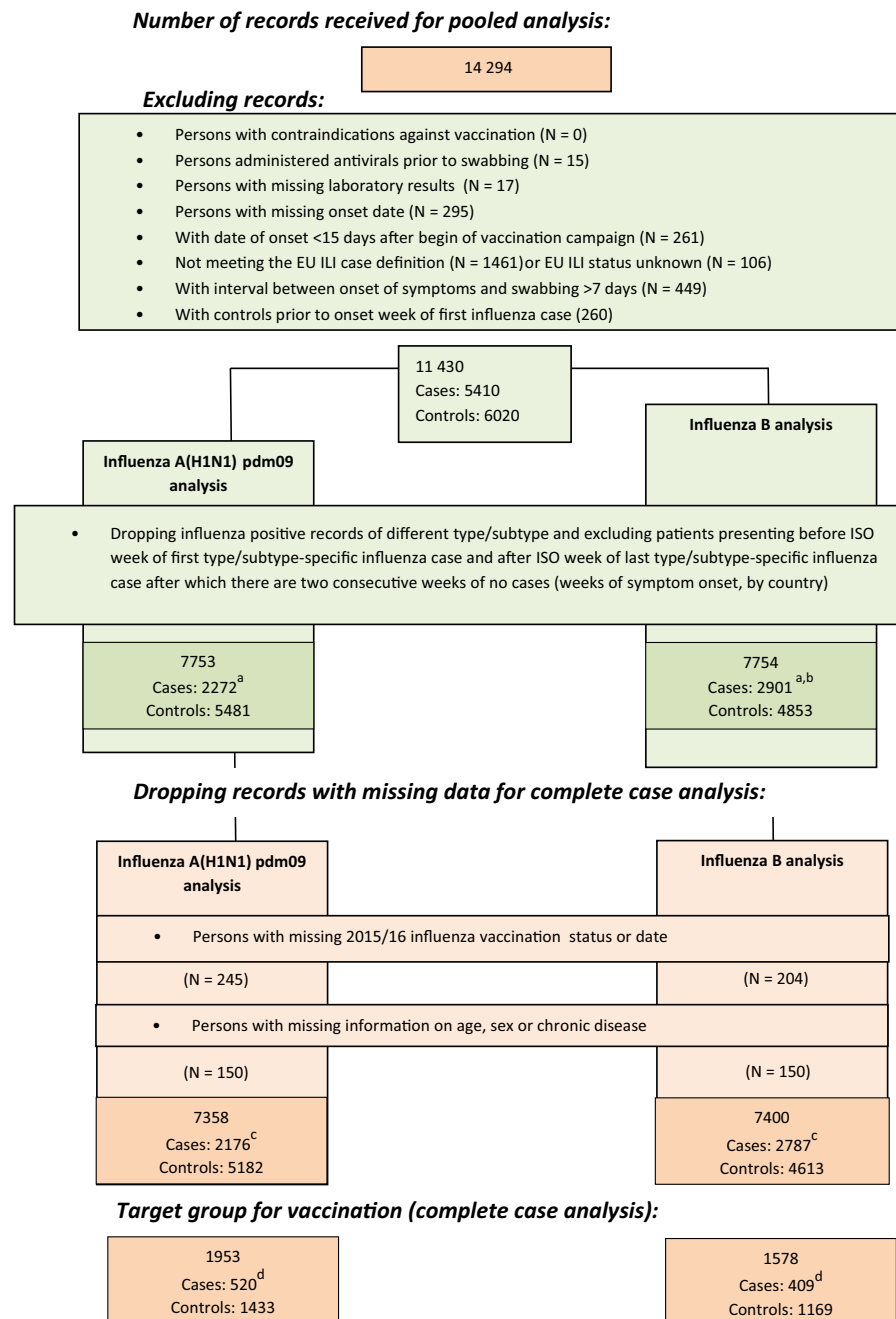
Number of records received for pooled analysis:

14 294

Excluding records:

• Persons with contraindications against vaccination (N = 0)
• Persons administered antivirals prior to swabbing (N = 15)
• Persons with missing laboratory results (N = 17)
• Persons with missing onset date (N = 295)
• With date of onset <15 days after begin of vaccination campaign (N = 261)
• Not meeting the EU ILI case definition (N = 1461)or EU ILI status unknown (N = 106)
• With interval between onset of symptoms and swabbing >7 days (N = 449)
• With controls prior to onset week of first influenza case (260)

11 430
Cases: 5410
Controls: 6020

Influenza A(H1N1) pdm09 analysis

Influenza B analysis

• Dropping influenza positive records of different type/subtype and excluding patients presenting before ISO week of first type/subtype-specific influenza case and after ISO week of last type/subtype-specific influenza case after which there are two consecutive weeks of no cases (weeks of symptom onset, by country)

7753
Cases: 2272$^{a}$
Controls: 5481

7754
Cases: 2901$^{a,b}$
Controls: 4853

Dropping records with missing data for complete case analysis:

Influenza A(H1N1) pdm09 analysis

Influenza B analysis

• Persons with missing 2015/16 influenza vaccination status or date

(N = 245)

(N = 204)

• Persons with missing information on age, sex or chronic disease

(N = 150)

(N = 150)

7358
Cases: 2176$^{c}$
Controls: 5182

7400
Cases: 2787$^{c}$
Controls: 4613

Target group for vaccination (complete case analysis):

1953
Cases: 520$^{d}$
Controls: 1433

1578
Cases: 409$^{d}$
Controls: 1169